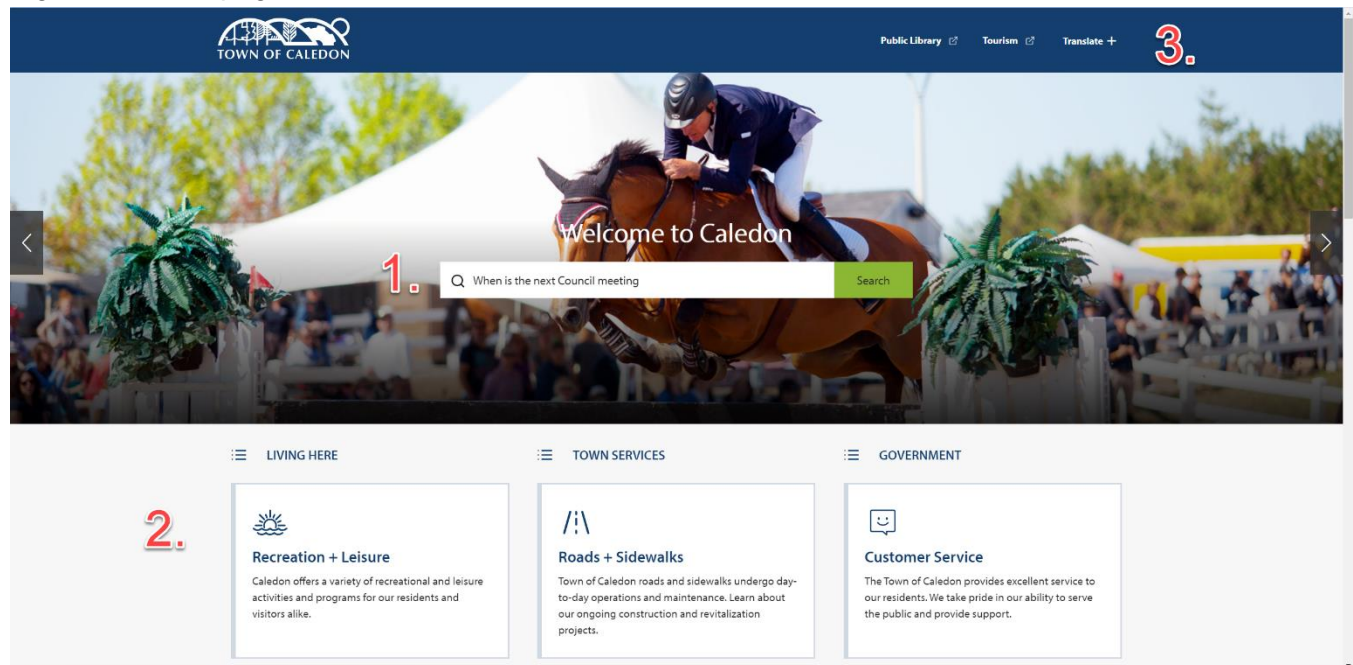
TOWN OF CALEDON

Public Library Tourism Translate +

3.

Welcome to Caledon

1.

When is the next Council meeting

Search

LIVING HERE

TOWN SERVICES

GOVERNMENT

2.

Recreation + Leisure

Caledon offers a variety of recreational and leisure activities and programs for our residents and visitors alike.

Roads + Sidewalks

Town of Caledon roads and sidewalks undergo day-to-day operations and maintenance. Learn about our ongoing construction and revitalization projects.

Customer Service

The Town of Caledon provides excellent service to our residents. We take pride in our ability to serve the public and provide support.